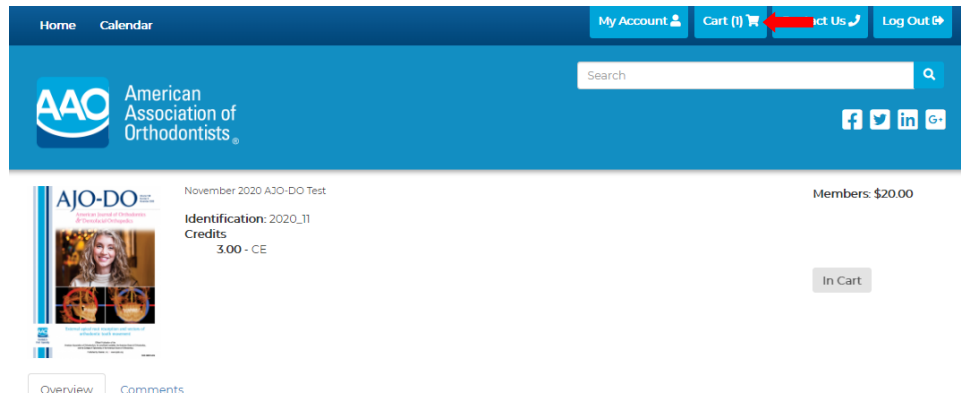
Home Calendar

My Account

Cart (1)

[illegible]ct Us

Log Out

Search

AAO American Association of Orthodontists ®

AJO-DO

American Journal of Orthodontics & Dentofacial Orthopedics

November 2020 AJO-DO Test

Identification: 2020_11

Credits

3.00 - CE

Members: $20.00

In Cart

Overview

Comments